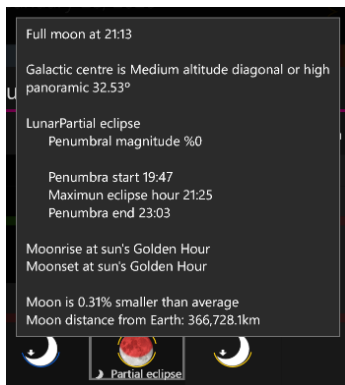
Full moon at 21:13

Galactic centre is Medium altitude diagonal or high panoramic 32.53º

LunarPartial eclipse
Penumbral magnitude %0

Penumbra start 19:47
Maximun eclipse hour 21:25
Penumbra end 23:03

Moonrise at sun's Golden Hour
Moonset at sun's Golden Hour

Moon is 0.31% smaller than average
Moon distance from Earth: 366,728.1km

Partial eclipse